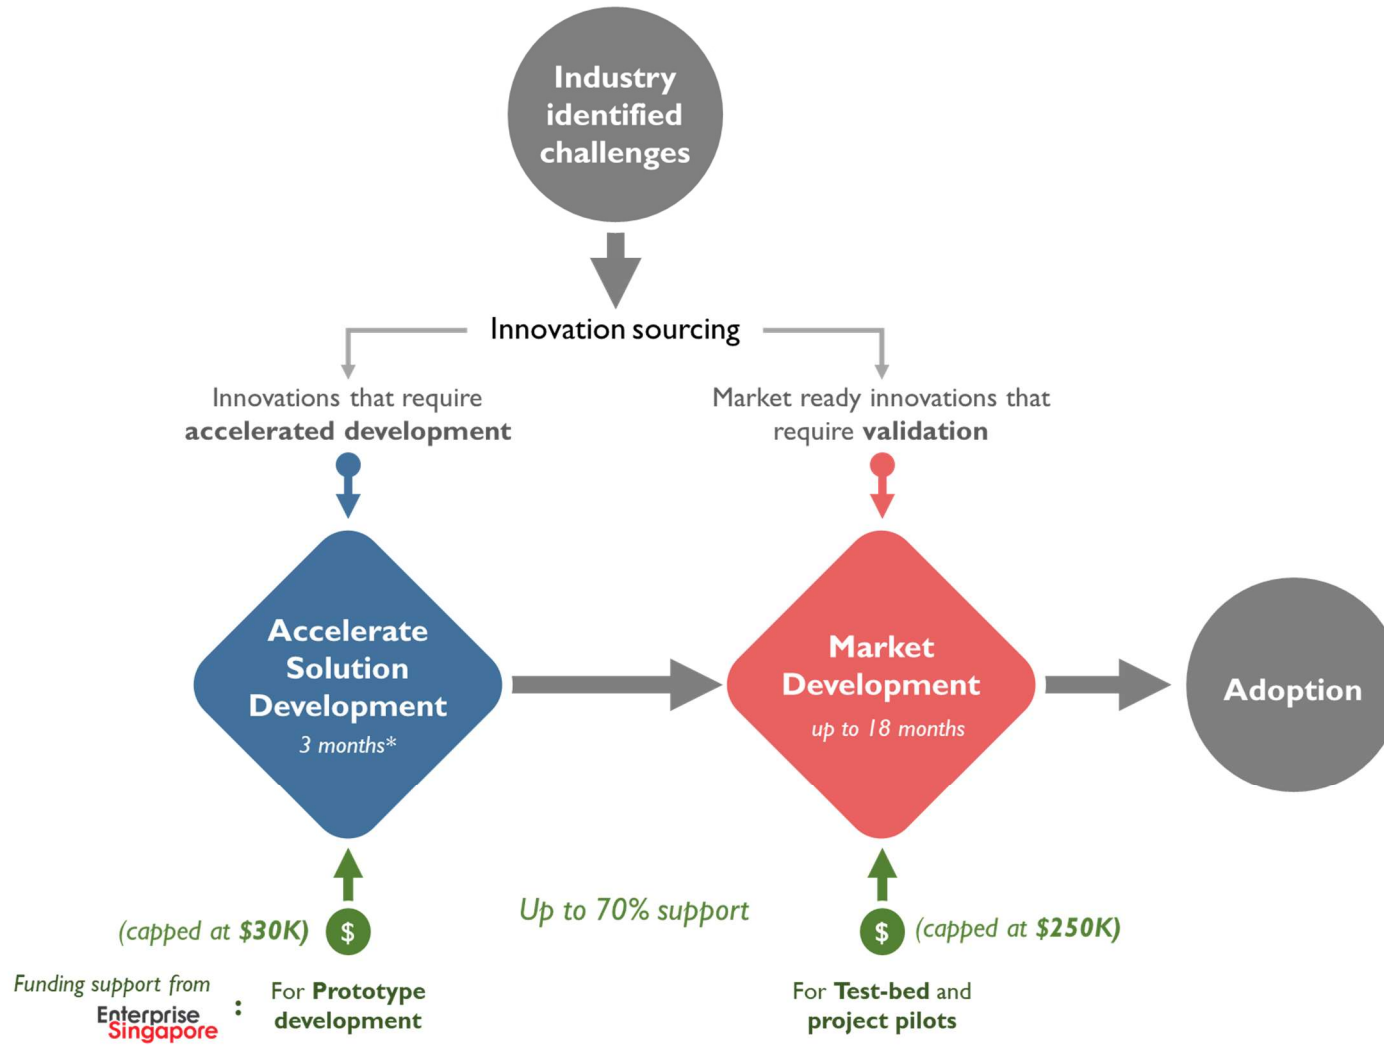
Industry identified challenges

Innovation sourcing

Innovations that require **accelerated development**

Market ready innovations that require **validation**

Accelerate Solution Development
3 months*

Market Development
up to 18 months

Adoption

(capped at $30K) $

Up to 70% support

$ (capped at $250K)

Funding support from Enterprise Singapore :

For **Prototype development**

For **Test-bed** and **project pilots**